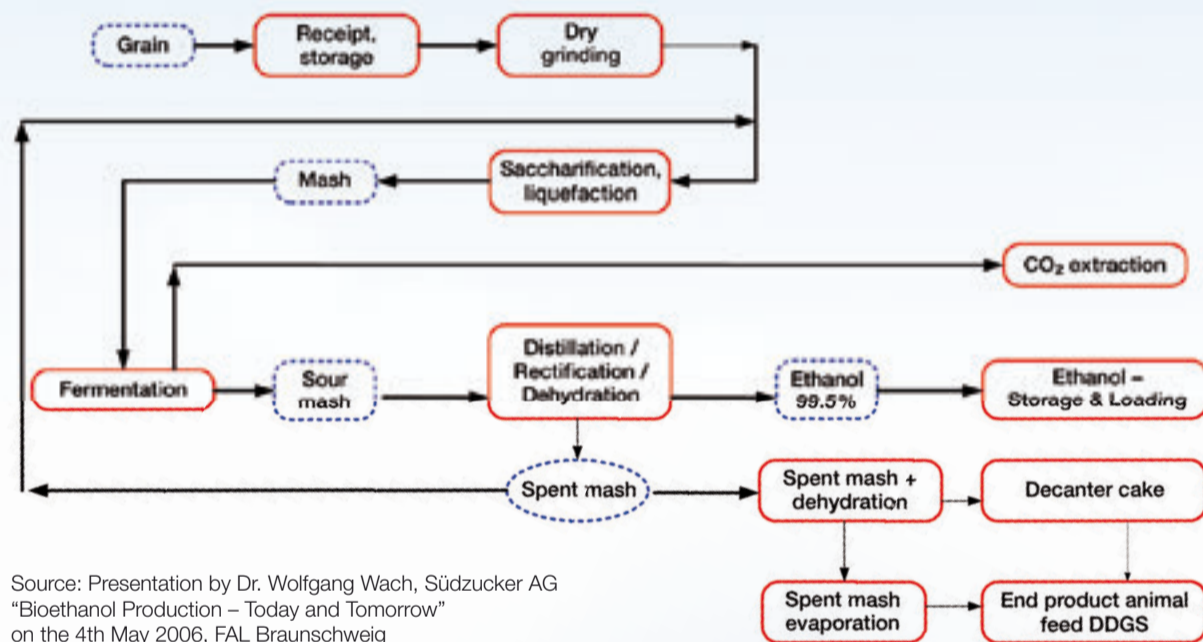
Grain

Receipt, storage

Dry grinding

Saccharification, liquefaction

Mash

$CO_2$ extraction

Fermentation

Sour mash

Distillation / Rectification / Dehydration

Ethanol 99.5%

Ethanol – Storage & Loading

Spent mash

Spent mash + dehydration

Decanter cake

Spent mash evaporation

End product animal feed DDGS

Source: Presentation by Dr. Wolfgang Wach, Südzucker AG "Bioethanol Production – Today and Tomorrow" on the 4th May 2006, FAL Braunschweig